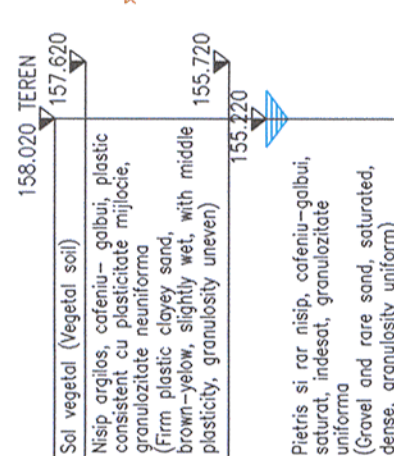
158.020 TEREN

157.620

155.720

155.220

Sol vegetal (Vegetal soil)

Nisip argilos, cafeniu– galbui, plastic consistent cu plasticitate mijlocie, granulozitate neuniforma
(Firm plastic clayey sand, brown–yelow, slightly wet, with middle plasticity, granulosity uneven)

Pietris si rar nisip, cafeniu–galbui, saturat, indesat, granulozitate uniforma
(Gravel and rare sand, saturated, dense, granulosity uniform)